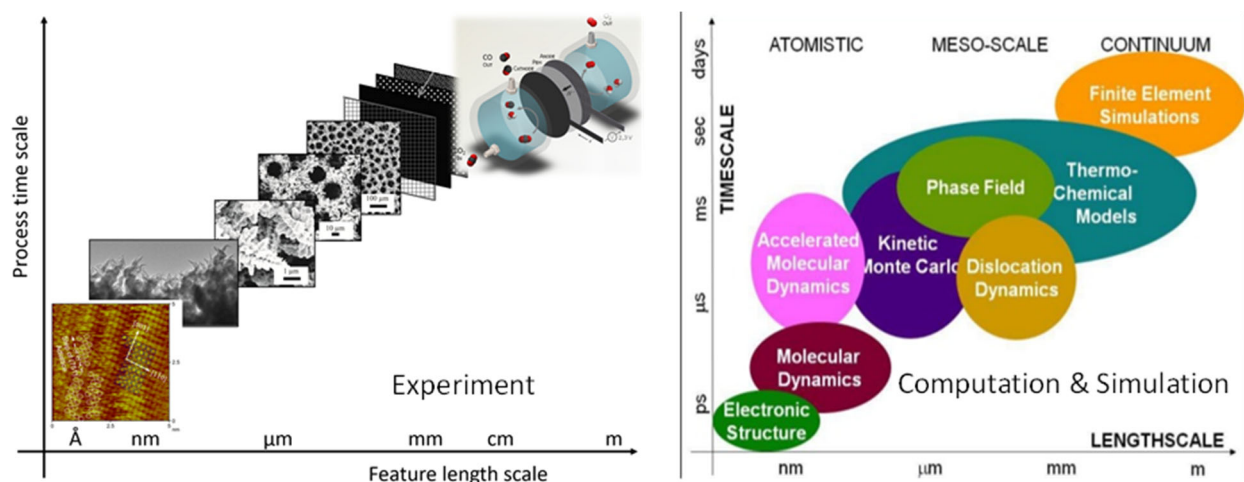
Process time scale

CO Out
Cathode
Anode
Out
2.3 V

100 μm
10 μm
1 μm

Experiment

Å nm μm mm cm m

Feature length scale

ATOMISTIC MESO-SCALE CONTINUUM

days
sec
ms
μs
ps

TIMESCALE

Finite Element Simulations

Thermo-Chemical Models

Phase Field

Accelerated Molecular Dynamics

Kinetic Monte Carlo

Dislocation Dynamics

Molecular Dynamics

Computation & Simulation

Electronic Structure

LENGTHSCALE

nm μm mm m